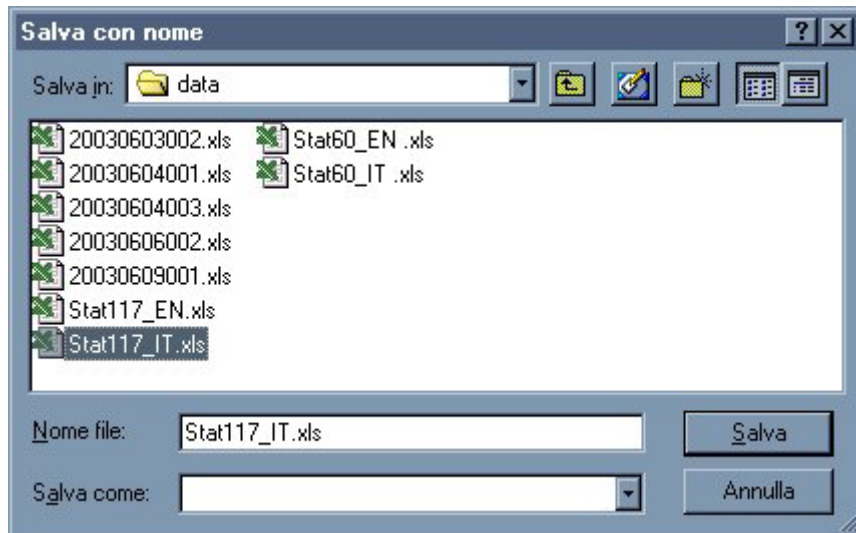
Salva con nome

?

Salva in: data

20030603002.xls
20030604001.xls
20030604003.xls
20030606002.xls
20030609001.xls
Stat117_EN.xls
Stat117_IT.xls
Stat60_EN .xls
Stat60_IT .xls

Nome file: Stat117_IT.xls

Salva

Salva come:

Annulla